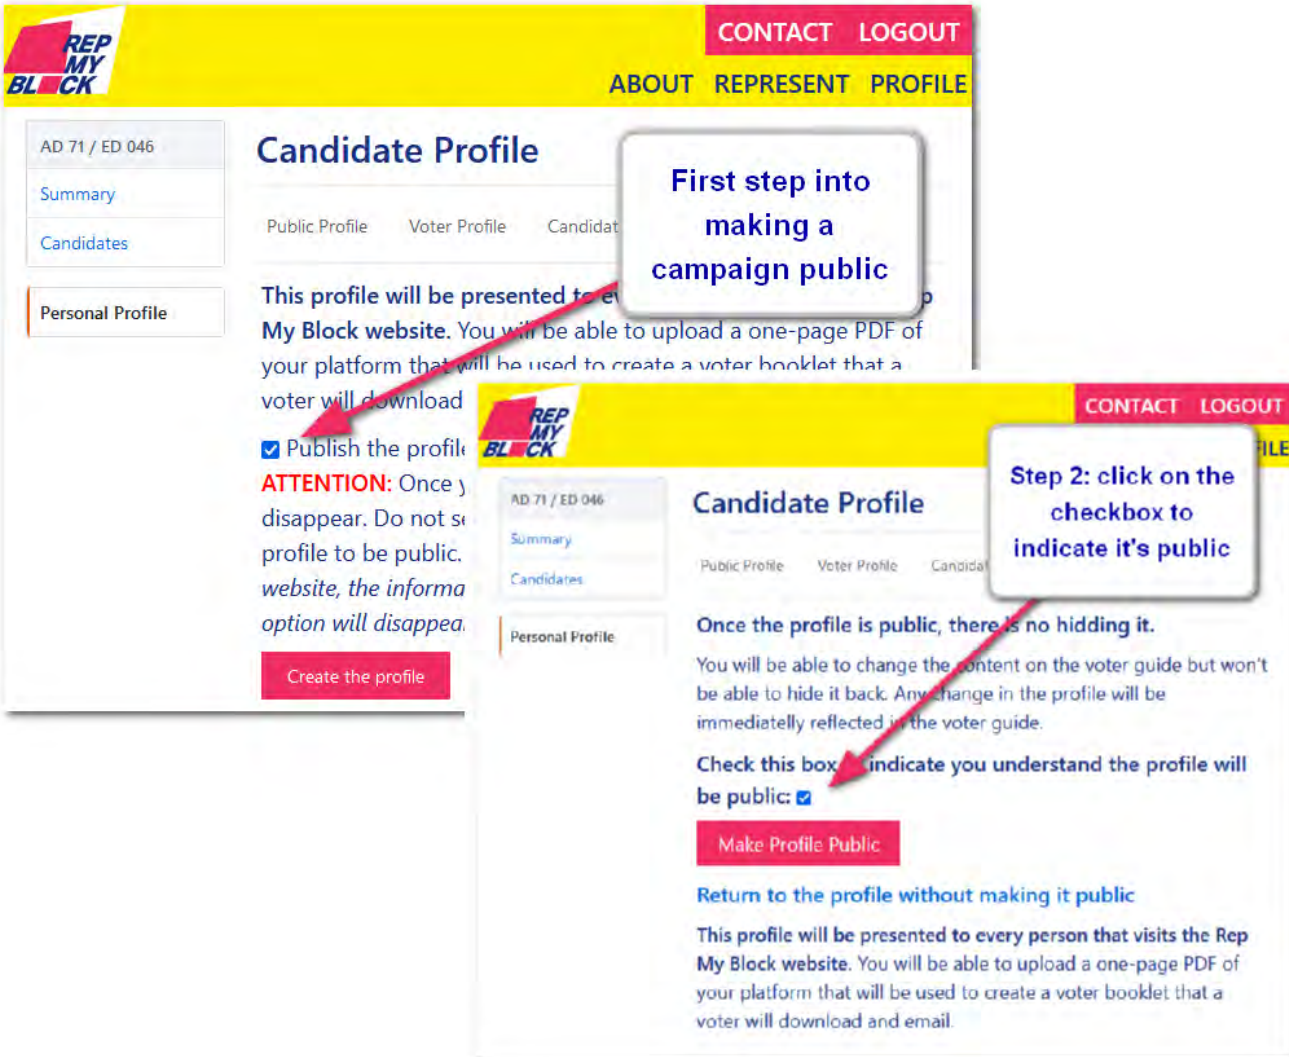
REP MY BLOCK

CONTACT LOGOUT

ABOUT REPRESENT PROFILE

AD 71 / ED 046

Summary

Candidates

Personal Profile

Candidate Profile

Public Profile Voter Profile Candidat

First step into making a campaign public

This profile will be presented to ev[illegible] My Block website. You will be able to upload a one-page PDF of your platform that will be used to create a voter booklet that a voter will download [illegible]

Publish the profil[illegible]

ATTENTION: Once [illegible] disappear. Do not s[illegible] profile to be public. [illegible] website, the informa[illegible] option will disappea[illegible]

Create the profile

REP MY BLOCK

CONTACT LOGOUT

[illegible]ILE

AD 71 / ED 046

Summary

Candidates

Personal Profile

Candidate Profile

Public Profile Voter Profile Candida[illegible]

Step 2: click on the checkbox to indicate it's public

Once the profile is public, there is no hidding it.

You will be able to change the content on the voter guide but won't be able to hide it back. Any change in the profile will be immediately reflected in the voter guide.

Check this box to indicate you understand the profile will be public:

Make Profile Public

Return to the profile without making it public

This profile will be presented to every person that visits the Rep My Block website. You will be able to upload a one-page PDF of your platform that will be used to create a voter booklet that a voter will download and email.